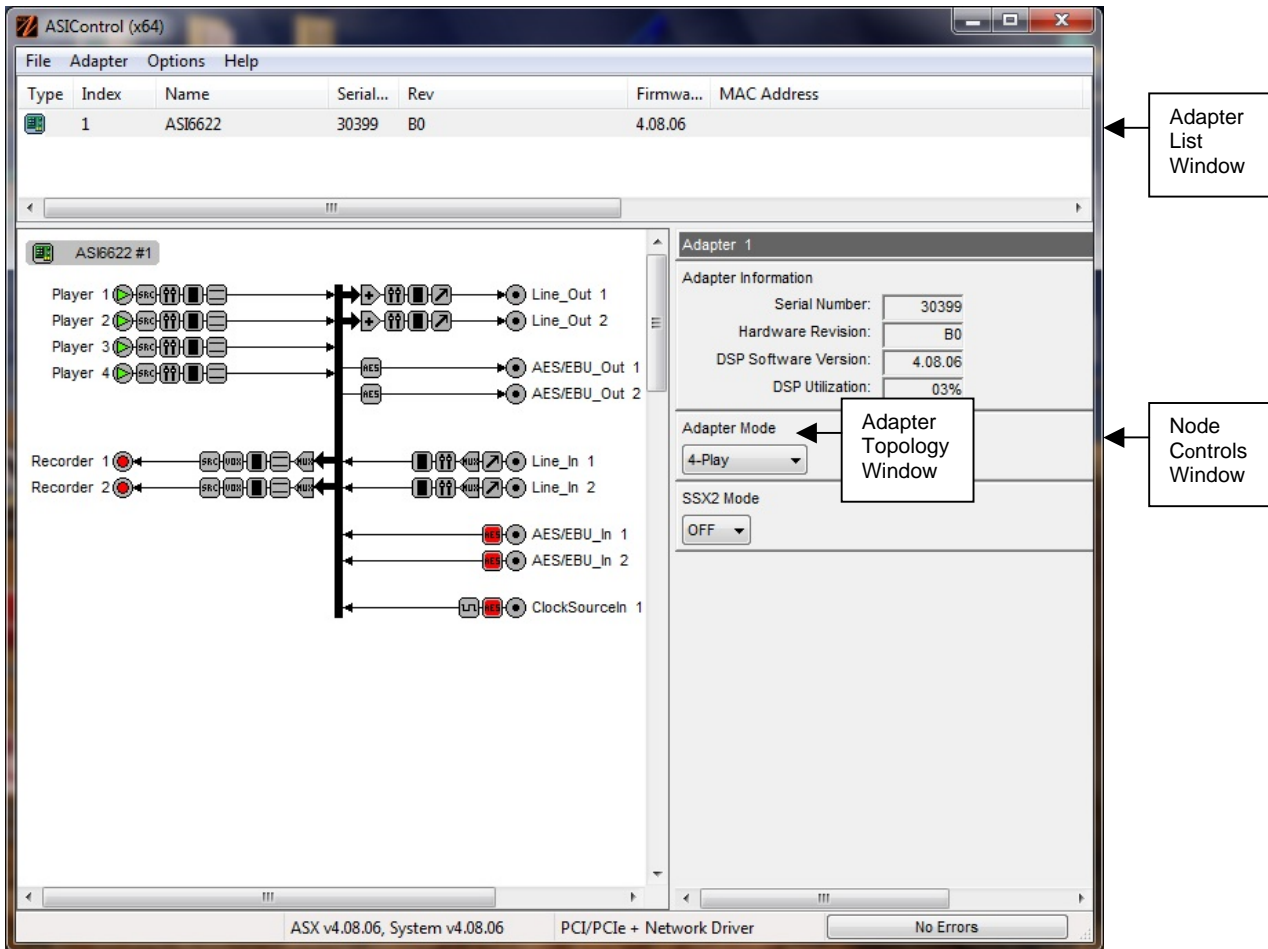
ASIControl (x64)

File Adapter Options Help

| Type | Index | Name | Serial... | Rev | Firmwa... | MAC Address |
|---|---|---|---|---|---|---|
| | 1 | ASI6622 | 30399 | B0 | 4.08.06 | |

Adapter List Window

ASI6622 #1

Player 1
Player 2
Player 3
Player 4

Line_Out 1
Line_Out 2
AES/EBU_Out 1
AES/EBU_Out 2

Recorder 1
Recorder 2

Line_In 1
Line_In 2
AES/EBU_In 1
AES/EBU_In 2
ClockSourceIn 1

Adapter 1

Adapter Information

Serial Number: 30399
Hardware Revision: B0
DSP Software Version: 4.08.06
DSP Utilization: 03%

Adapter Mode
4-Play

Adapter Topology Window

SSX2 Mode
OFF

Node Controls Window

ASX v4.08.06, System v4.08.06 PCI/PCIe + Network Driver No Errors